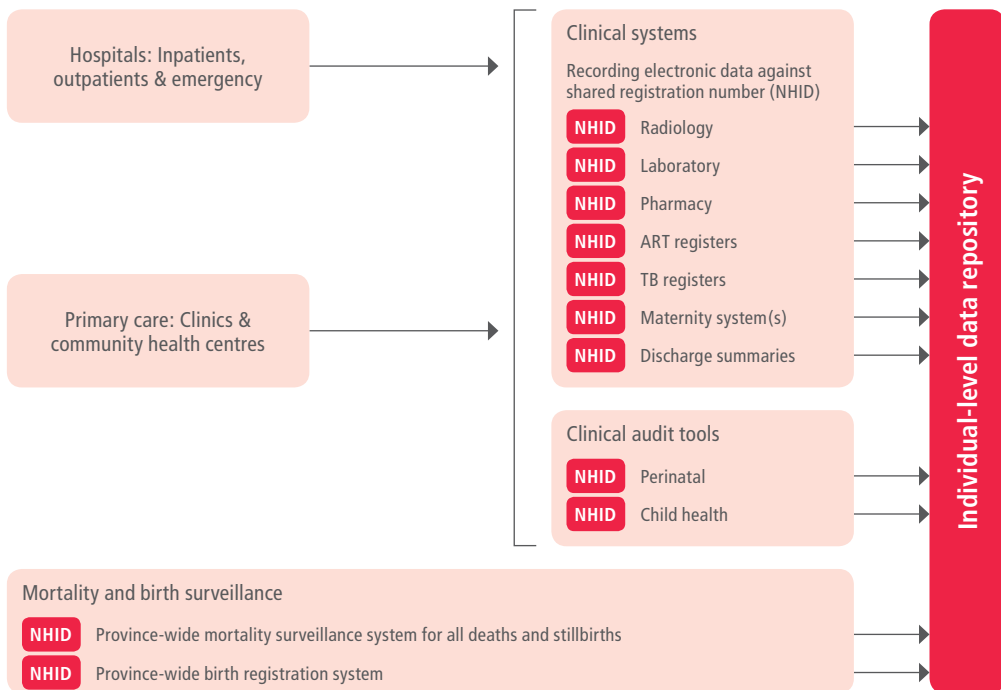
Hospitals: Inpatients, outpatients & emergency

Primary care: Clinics & community health centres

Clinical systems

Recording electronic data against shared registration number (NHID)

NHID Radiology

NHID Laboratory

NHID Pharmacy

NHID ART registers

NHID TB registers

NHID Maternity system(s)

NHID Discharge summaries

Clinical audit tools

NHID Perinatal

NHID Child health

Mortality and birth surveillance

NHID Province-wide mortality surveillance system for all deaths and stillbirths

NHID Province-wide birth registration system

Individual-level data repository